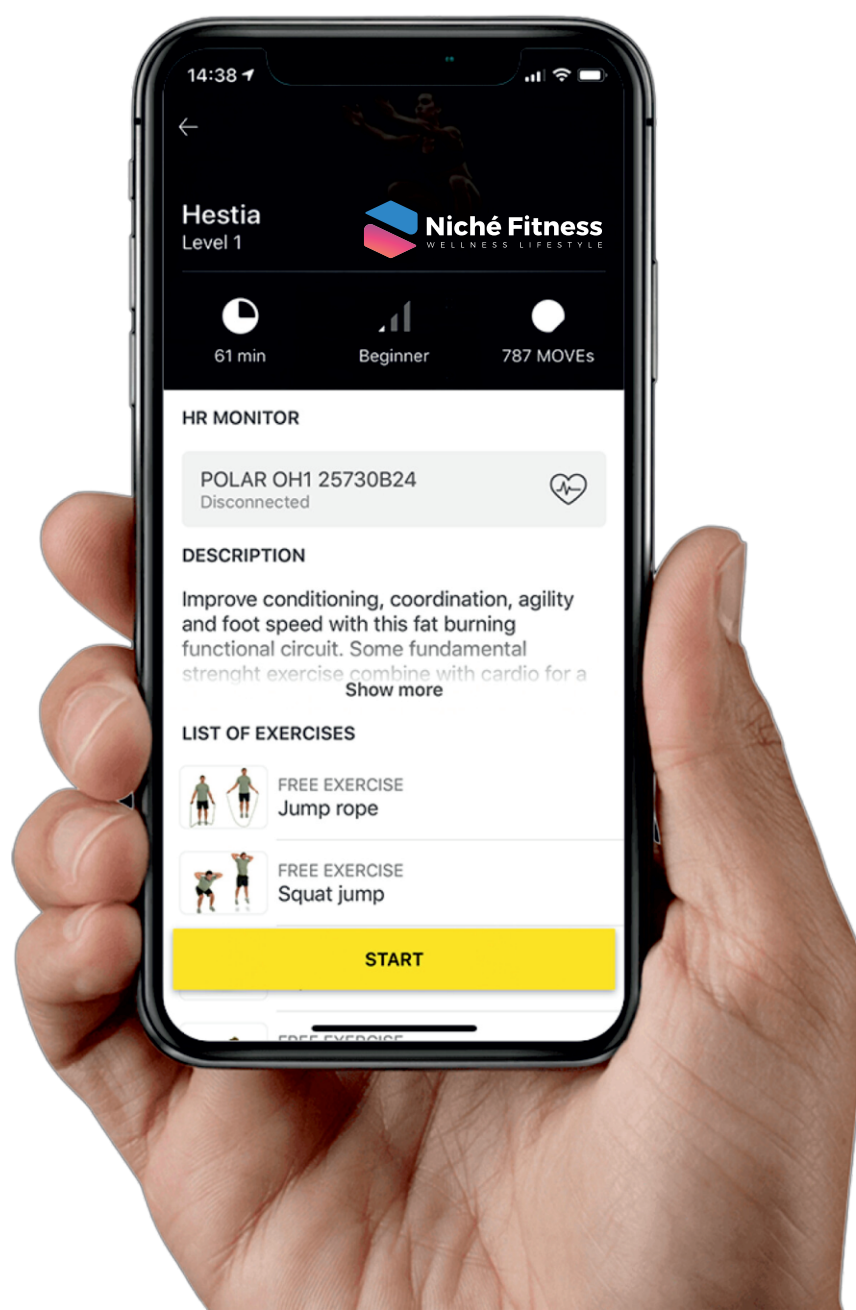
14:38

Hestia
Level 1

Niché Fitness
WELLNESS LIFESTYLE

61 min
Beginner
787 MOVEs

HR MONITOR

POLAR OH1 25730B24
Disconnected

DESCRIPTION

Improve conditioning, coordination, agility and foot speed with this fat burning functional circuit. Some fundamental strenght exercise combine with cardio for a

Show more

LIST OF EXERCISES

FREE EXERCISE
Jump rope

FREE EXERCISE
Squat jump

START

FREE EXERCISE